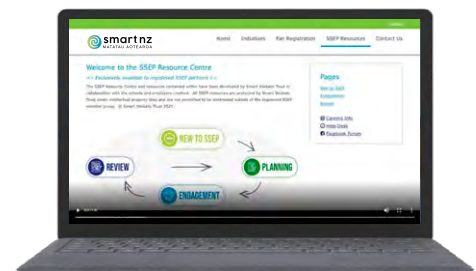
smart nz
MATATAU AOTEAROA

Home | Initiatives | Part Registration | SSEP Resources | Contact Us

Welcome to the SSEP Resource Centre
<< Exclusively available to registered SSEP partners >>

The SSEP Resource Centre and resources contained within have been developed by Smart Waikato Trust in collaboration with the schools and employers involved. All SSEP resources are protected by Smart Waikato Trust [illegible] and are not permitted to be distributed outside of the registered SSEP member group. © Smart Waikato Trust 2021

Pages
New to SSEP
Engagement
Review

Contacts Info
Help Desk
Facebook Forum

NEW TO SSEP
PLANNING
ENGAGEMENT
REVIEW